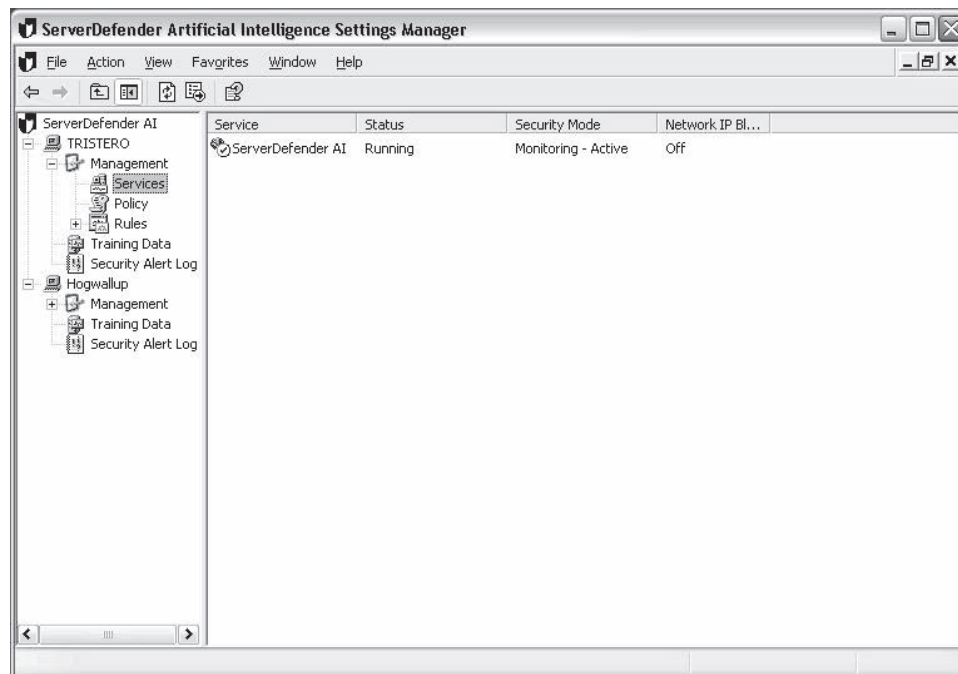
ServerDefender Artificial Intelligence Settings Manager

File Action View Favorites Window Help

ServerDefender AI
TRISTERO
Management
Services
Policy
Rules
Training Data
Security Alert Log
Hogwallup
Management
Training Data
Security Alert Log

| Service | Status | Security Mode | Network IP Bl... |
|---|---|---|---|
| ServerDefender AI | Running | Monitoring - Active | Off |